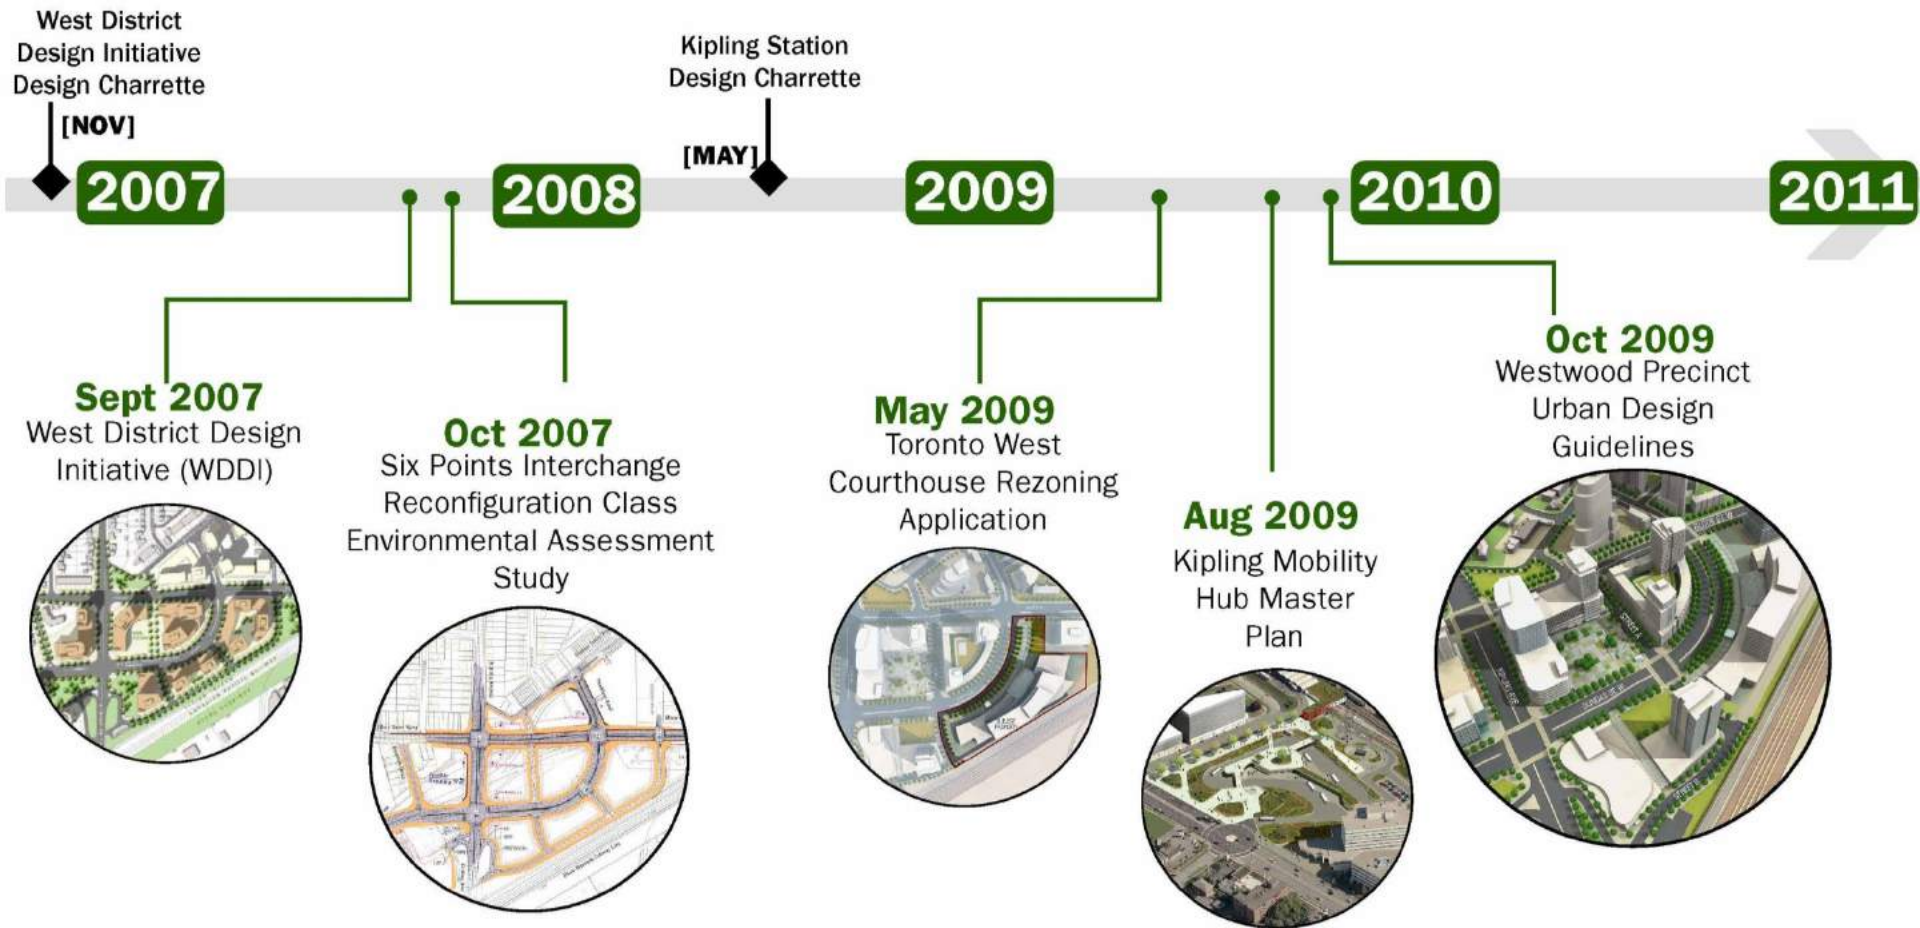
West District Design Initiative Design Charrette

[NOV]

2007

2008

Kipling Station Design Charrette

[MAY]

2009

2010

2011

Sept 2007
West District Design Initiative (WDDI)

Oct 2007
Six Points Interchange Reconfiguration Class Environmental Assessment Study

May 2009
Toronto West Courthouse Rezoning Application

Aug 2009
Kipling Mobility Hub Master Plan

Oct 2009
Westwood Precinct Urban Design Guidelines